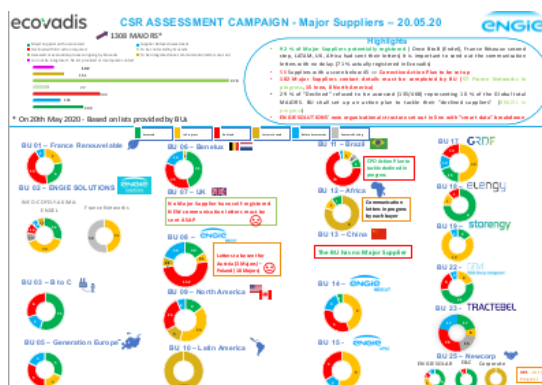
ecovadis

CSR ASSESSMENT CAMPAIGN - Major Suppliers – 20.05.20

ENGIE

1308 MAJORS*

Highlights

* On 20th May 2020 - Based on lists provided by BUs

BU 01 – France Renouvelable

BU 02 – ENGIE SOLUTIONS

BU 03 – B to C

BU 05 – Generation Europe

BU 06 – Benelux

BU 07 – UK

BU 08 –

BU 09 – North America

BU 10 – Latin America

BU 11 – Brazil

BU 12 – Africa

BU 13 – China

The BU has no Major Supplier

BU 14 –

BU 15 –

BU 17 GRDF

BU 18 – ELENGY

BU 19 – storengy

BU 22 –

BU 23 – TRACTEBEL

BU 25 – Newcorp

CPC deliver Plan to tackle declined in progress

Communication letters in progress by each buyer

Letters to be sent for Austria (3 Majors) - Poland (4 Majors)

Six Major Supplier have not Registered and/or communication letters must be sent ASAP